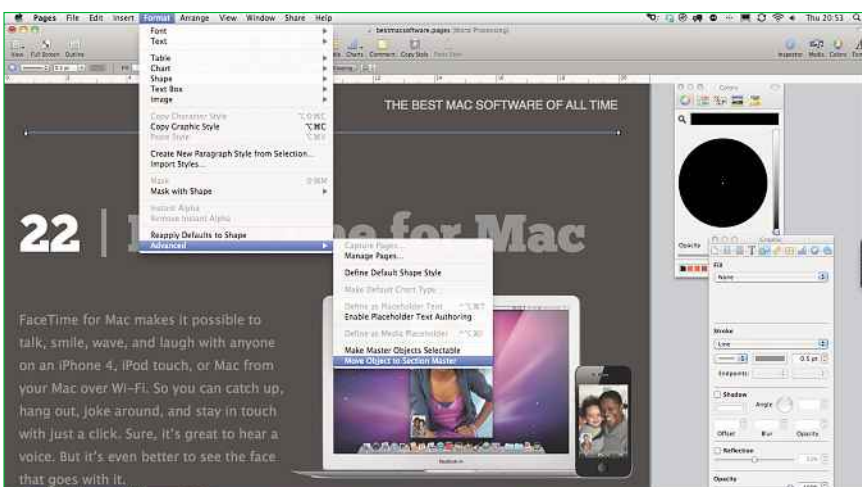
Pages File Edit Insert Format Arrange View Window Share Help

Thu 20:53

bestmacsoftware.pages (Word Processing)

View Full Screen Outline

Charts Comment Copy Style Paste Style

Inspector Media Colors Fonts

Font
Text
Table
Chart
Shape
Text Box
Image
Copy Character Style
Copy Graphic Style
Paste Style
Create New Paragraph Style from Selection...
Import Styles...
Mask
Mask with Shape
Instant Alpha
Remove Instant Alpha
Reapply Defaults to Shape
Advanced

Capture Pages...
Manage Pages...
Define Default Shape Style
Make Default Chart Type
Define as Placeholder Text
Enable Placeholder Text Authoring
Define as Media Placeholder
Make Master Objects Selectable
Move Object to Section Master

THE BEST MAC SOFTWARE OF ALL TIME

22 | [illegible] for Mac

FaceTime for Mac makes it possible to talk, smile, wave, and laugh with anyone on an iPhone 4, iPod touch, or Mac from your Mac over Wi-Fi. So you can catch up, hang out, joke around, and stay in touch with just a click. Sure, it's great to hear a voice. But it's even better to see the face that goes with it.

Colors

Opacity

Graphic

Fill
None

Stroke
Line
0.5 pt
Endpoints

Shadow
Angle
Offset Blur Opacity

Reflection

Opacity